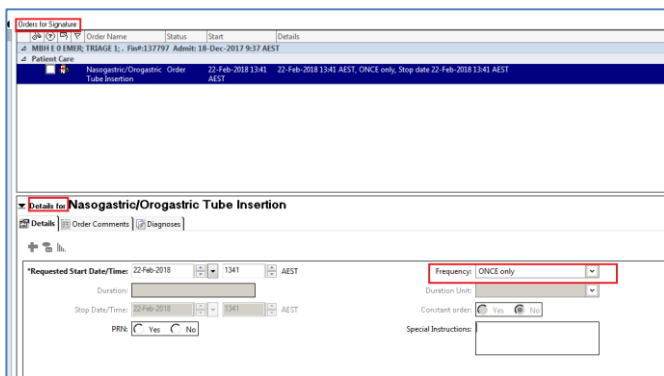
Orders for Signature

| | Order Name | Status | Start | Details |
|---|---|---|---|---|
| MBH E 0 EMER; TRIAGE 1; . Fin#:137797 Admit: 18-Dec-2017 9:37 AEST | | | | |
| Patient Care | | | | |
| | Nasogastric/Orogastric Tube Insertion | Order | 22-Feb-2018 13:41 AEST | 22-Feb-2018 13:41 AEST, ONCE only, Stop date 22-Feb-2018 13:41 AEST |

Details for Nasogastric/Orogastric Tube Insertion

Details | Order Comments | Diagnoses

*Requested Start Date/Time: 22-Feb-2018 1341 AEST

Frequency: ONCE only

Duration:

Duration Unit:

Stop Date/Time: 22-Feb-2018 1341 AEST

Constant order: Yes No

PRN: Yes No

Special Instructions: